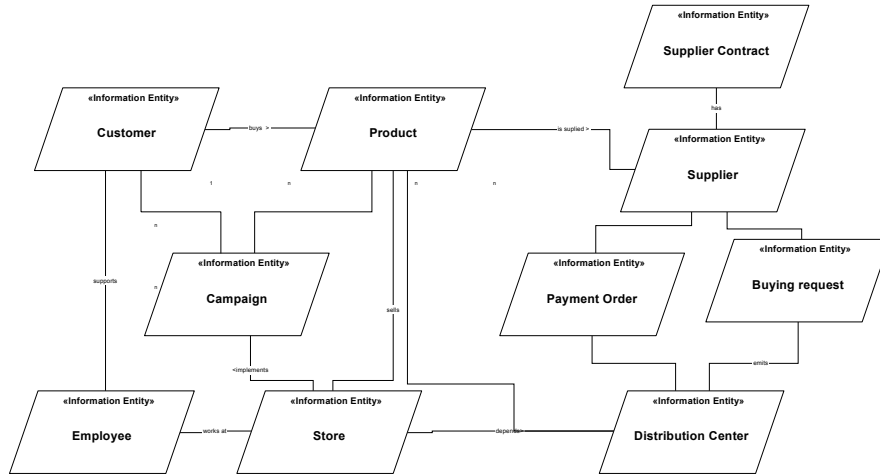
«Information Entity»
Supplier Contract

«Information Entity»
Customer

buys >

«Information Entity»
Product

is suplied >

has

«Information Entity»
Supplier

1

n

n

n

n

«Information Entity»
Campaign

supports

n

sells

«Information Entity»
Payment Order

«Information Entity»
Buying request

<implements

emits

«Information Entity»
Employee

works at

«Information Entity»
Store

depends>

«Information Entity»
Distribution Center